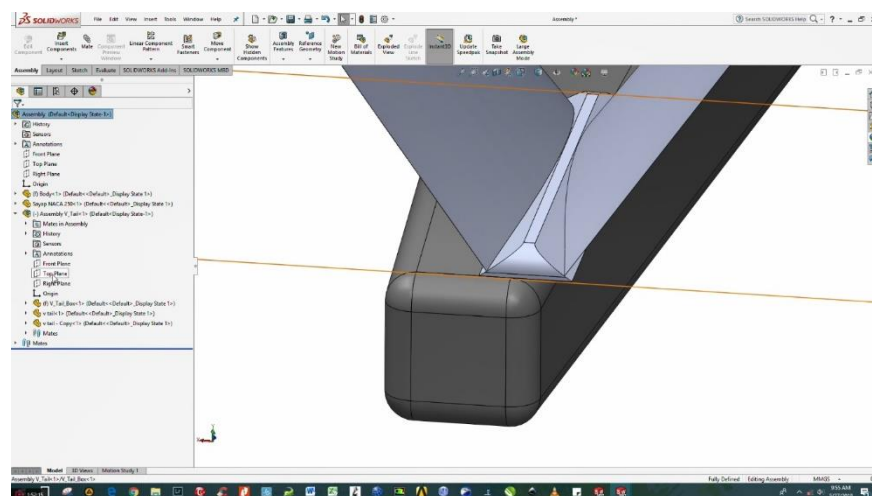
SOLIDWORKS File Edit View Insert Tools Window Help

Assembly *

Search SOLIDWORKS Help

Edit Component | Insert Components | Mate | Component Preview Window | Linear Component Pattern | Smart Fasteners | Move Component | Show Hidden Components | Assembly Features | Reference Geometry | New Motion Study | Bill of Materials | Exploded View | Explode Line Sketch | Instant3D | Update Speedpak | Take Snapshot | Large Assembly Mode

Assembly | Layout | Sketch | Evaluate | SOLIDWORKS Add-Ins | SOLIDWORKS MBD

Assembly (Default<Display State-1>)
History
Sensors
Annotations
Front Plane
Top Plane
Right Plane
Origin
(f) Body<1> (Default<<Default>_Display State 1>)
Sayap NACA 2304<1> (Default<<Default>_Display State 1>)
(-) Assembly V_Tail<1> (Default<Display State-1>)
Mates in Assembly
History
Sensors
Annotations
Front Plane
Top Plane
Right Plane
Origin
(f) V_Tail_Box<1> (Default<<Default>_Display State 1>)
v tail<1> (Default<<Default>_Display State 1>)
v tail - Copy<1> (Default<<Default>_Display State 1>)
Mates
Mates

Model | 3D Views | Motion Study 1

Assembly V_Tail<1>/V_Tail_Box<1>

Fully Defined | Editing Assembly | MMGS

9:55 AM